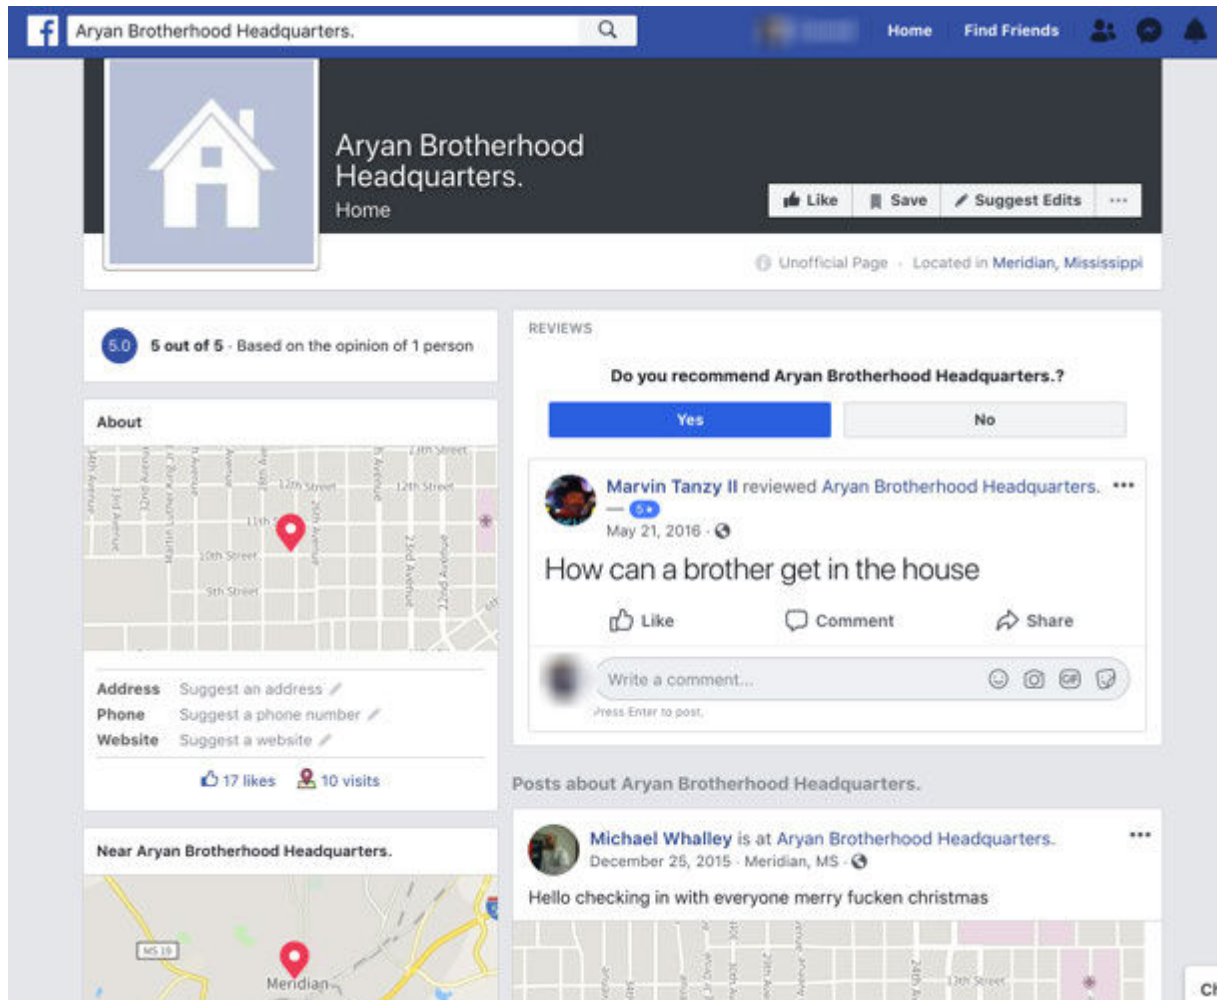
Aryan Brotherhood Headquarters.

Home Find Friends

Aryan Brotherhood Headquarters.
Home

Like Save Suggest Edits ···

Unofficial Page · Located in Meridian, Mississippi

5.0 5 out of 5 · Based on the opinion of 1 person

About

12th Street
11th St
10th Street
9th Street
23rd Avenue
24th Street

Address Suggest an address
Phone Suggest a phone number
Website Suggest a website

17 likes 10 visits

Near Aryan Brotherhood Headquarters.

MS 19
Meridian

REVIEWS

Do you recommend Aryan Brotherhood Headquarters.?

Yes No

Marvin Tanzy II reviewed Aryan Brotherhood Headquarters. ···
— 5★
May 21, 2016 ·

How can a brother get in the house

Like Comment Share

Write a comment...
Press Enter to post.

Posts about Aryan Brotherhood Headquarters.

Michael Whalley is at Aryan Brotherhood Headquarters. ···
December 25, 2015 · Meridian, MS ·

Hello checking in with everyone merry fucken christmas

13th Street